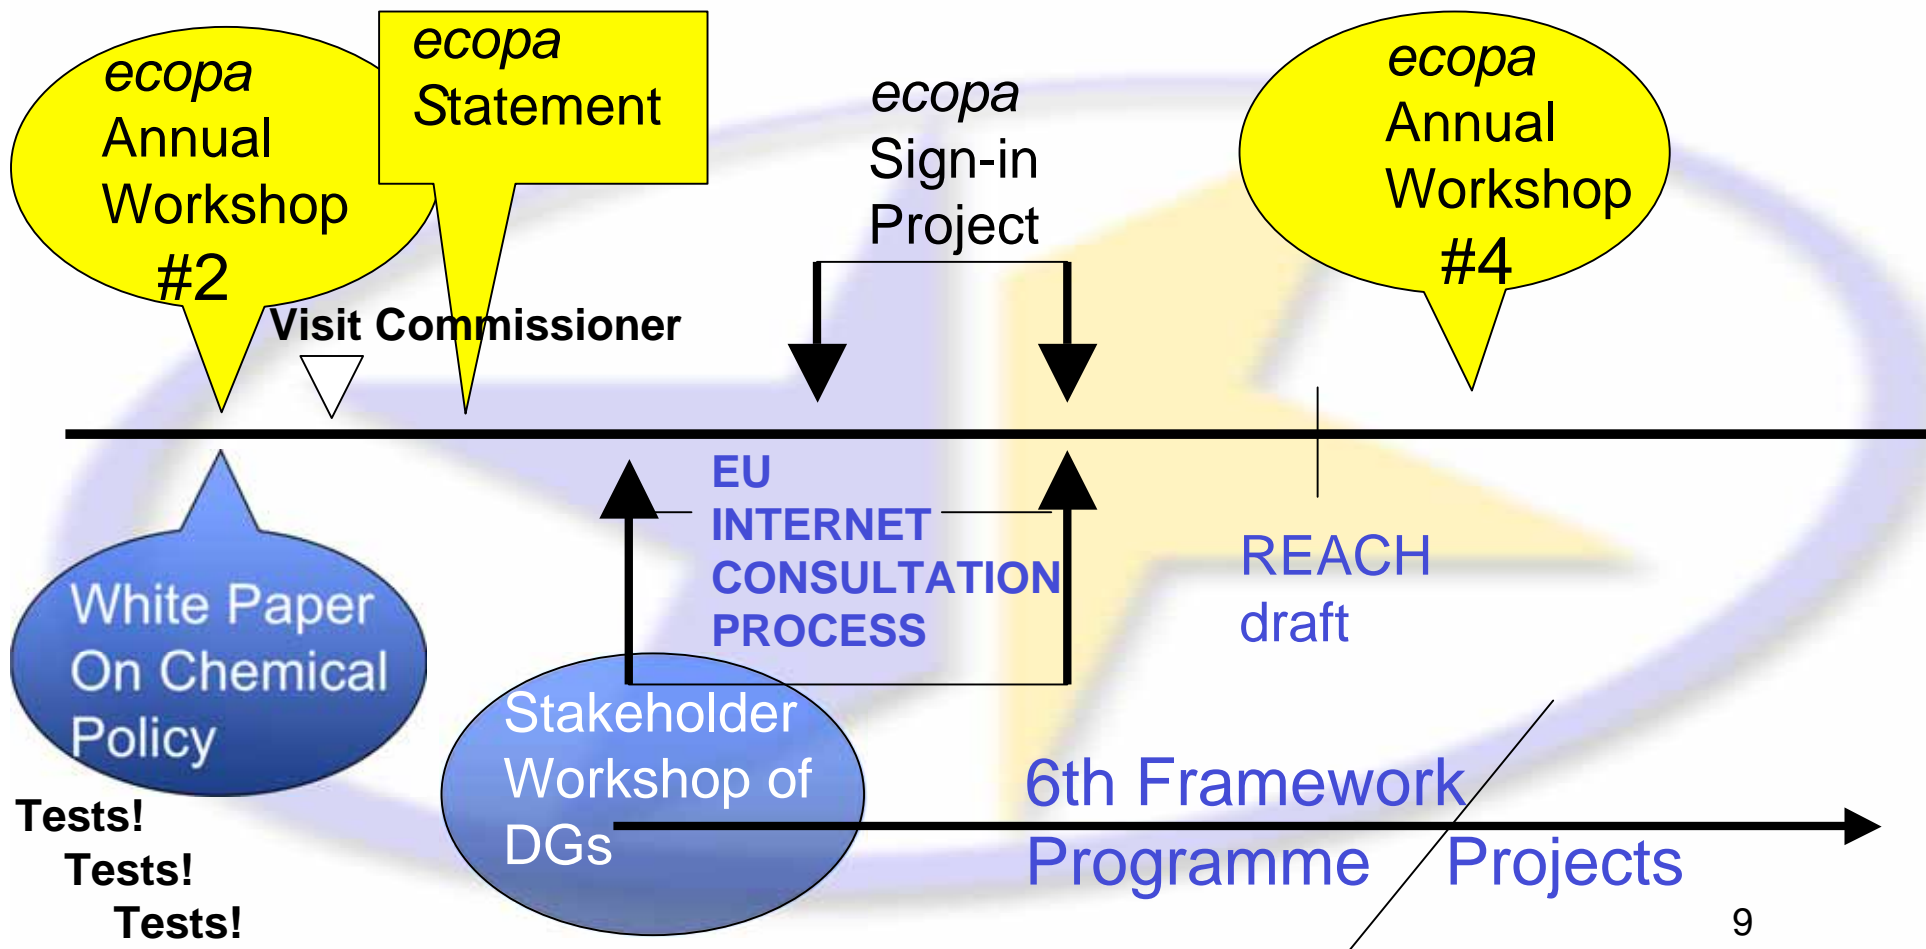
ecopa Annual Workshop #2

ecopa Statement

ecopa Sign-in Project

ecopa Annual Workshop #4

Visit Commissioner

EU INTERNET CONSULTATION PROCESS

REACH draft

White Paper On Chemical Policy

Stakeholder Workshop of DGs

6th Framework Programme

Projects

Tests!
Tests!
Tests!

9